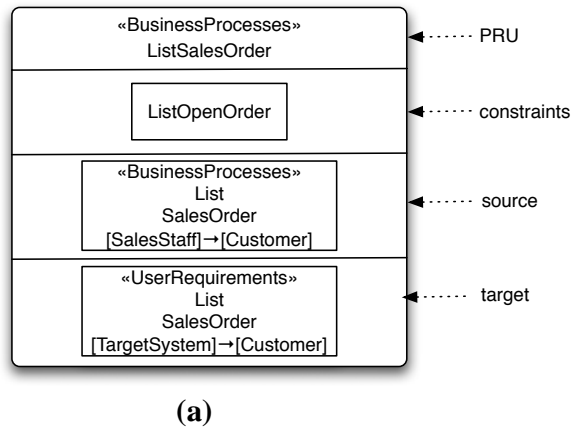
«BusinessProcesses»
ListSalesOrder

PRU

ListOpenOrder

constraints

«BusinessProcesses»
List
SalesOrder
[SalesStaff]→[Customer]

source

«UserRequirements»
List
SalesOrder
[TargetSystem]→[Customer]

target

(a)